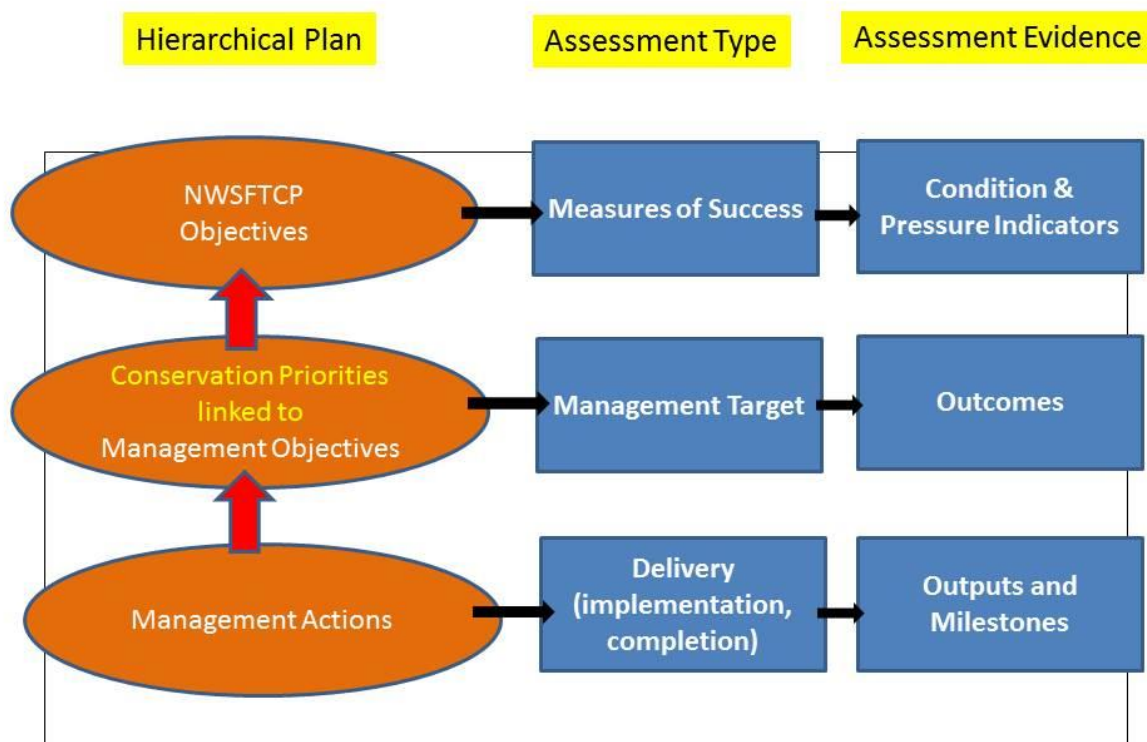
Hierarchical Plan

Assessment Type

Assessment Evidence

NWSFTCP Objectives

Measures of Success

Condition & Pressure Indicators

Conservation Priorities linked to Management Objectives

Management Target

Outcomes

Management Actions

Delivery (implementation, completion)

Outputs and Milestones